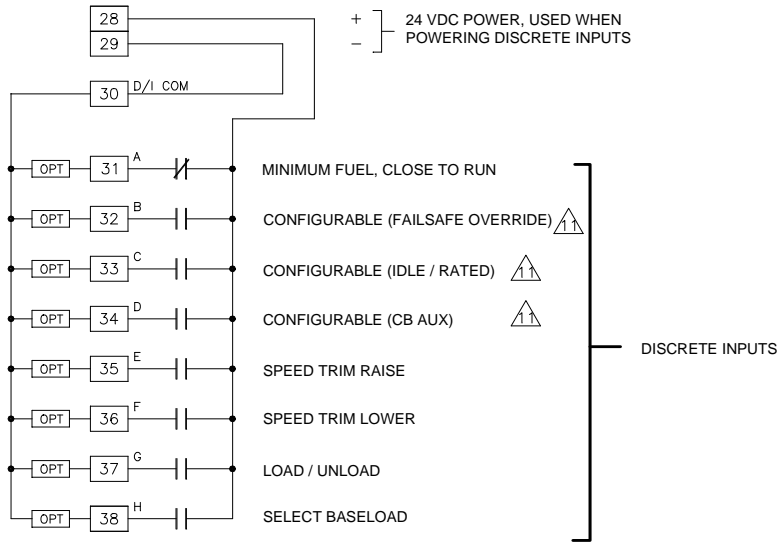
28
29
+
–
24 VDC POWER, USED WHEN POWERING DISCRETE INPUTS

30 D/I COM

OPT 31 A MINIMUM FUEL, CLOSE TO RUN
OPT 32 B CONFIGURABLE (FAILSAFE OVERRIDE) 11
OPT 33 C CONFIGURABLE (IDLE / RATED) 11
OPT 34 D CONFIGURABLE (CB AUX) 11
OPT 35 E SPEED TRIM RAISE
OPT 36 F SPEED TRIM LOWER
OPT 37 G LOAD / UNLOAD
OPT 38 H SELECT BASELOAD

DISCRETE INPUTS